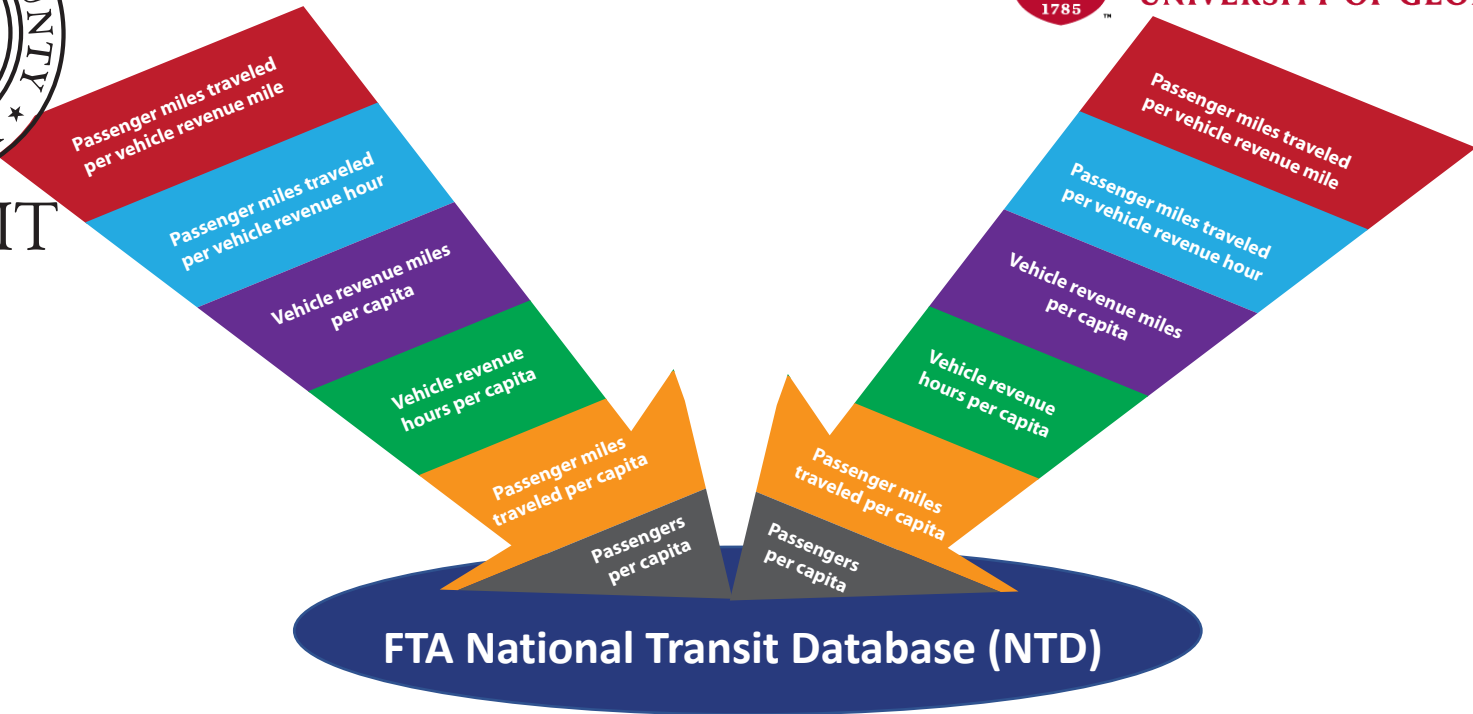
NTY

IT

1785

UNIVERSITY OF GEO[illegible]

Passenger miles traveled per vehicle revenue mile

Passenger miles traveled per vehicle revenue hour

Vehicle revenue miles per capita

Vehicle revenue hours per capita

Passenger miles traveled per capita

Passengers per capita

Passenger miles traveled per vehicle revenue mile

Passenger miles traveled per vehicle revenue hour

Vehicle revenue miles per capita

Vehicle revenue hours per capita

Passenger miles traveled per capita

Passengers per capita

FTA National Transit Database (NTD)